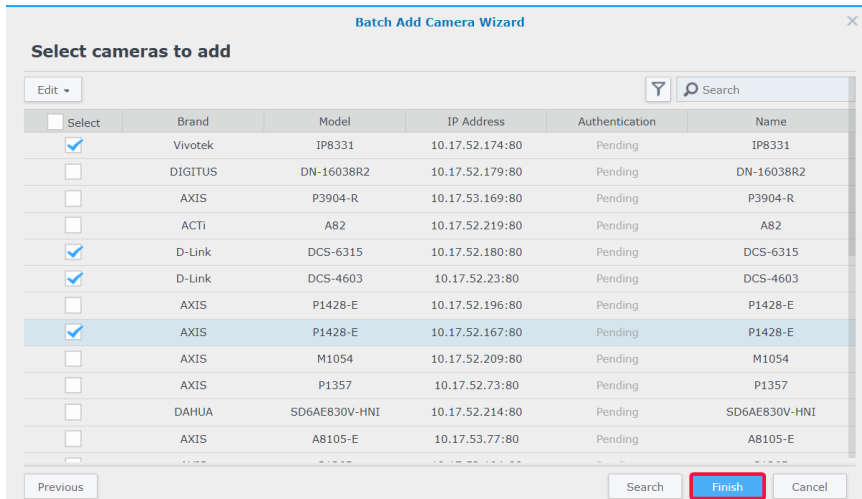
Batch Add Camera Wizard

Select cameras to add

Edit ▾

Search

| Select | Brand | Model | IP Address | Authentication | Name |
|---|---|---|---|---|---|
| ✓ | Vivotek | IP8331 | 10.17.52.174:80 | Pending | IP8331 |
|  | DIGITUS | DN-16038R2 | 10.17.52.179:80 | Pending | DN-16038R2 |
|  | AXIS | P3904-R | 10.17.53.169:80 | Pending | P3904-R |
|  | ACTi | A82 | 10.17.52.219:80 | Pending | A82 |
| ✓ | D-Link | DCS-6315 | 10.17.52.180:80 | Pending | DCS-6315 |
| ✓ | D-Link | DCS-4603 | 10.17.52.23:80 | Pending | DCS-4603 |
|  | AXIS | P1428-E | 10.17.52.196:80 | Pending | P1428-E |
| ✓ | AXIS | P1428-E | 10.17.52.167:80 | Pending | P1428-E |
|  | AXIS | M1054 | 10.17.52.209:80 | Pending | M1054 |
|  | AXIS | P1357 | 10.17.52.73:80 | Pending | P1357 |
|  | DAHUA | SD6AE830V-HNI | 10.17.52.214:80 | Pending | SD6AE830V-HNI |
|  | AXIS | A8105-E | 10.17.53.77:80 | Pending | A8105-E |
|  | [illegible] | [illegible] | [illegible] | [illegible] | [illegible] |

Previous

Search

Finish

Cancel